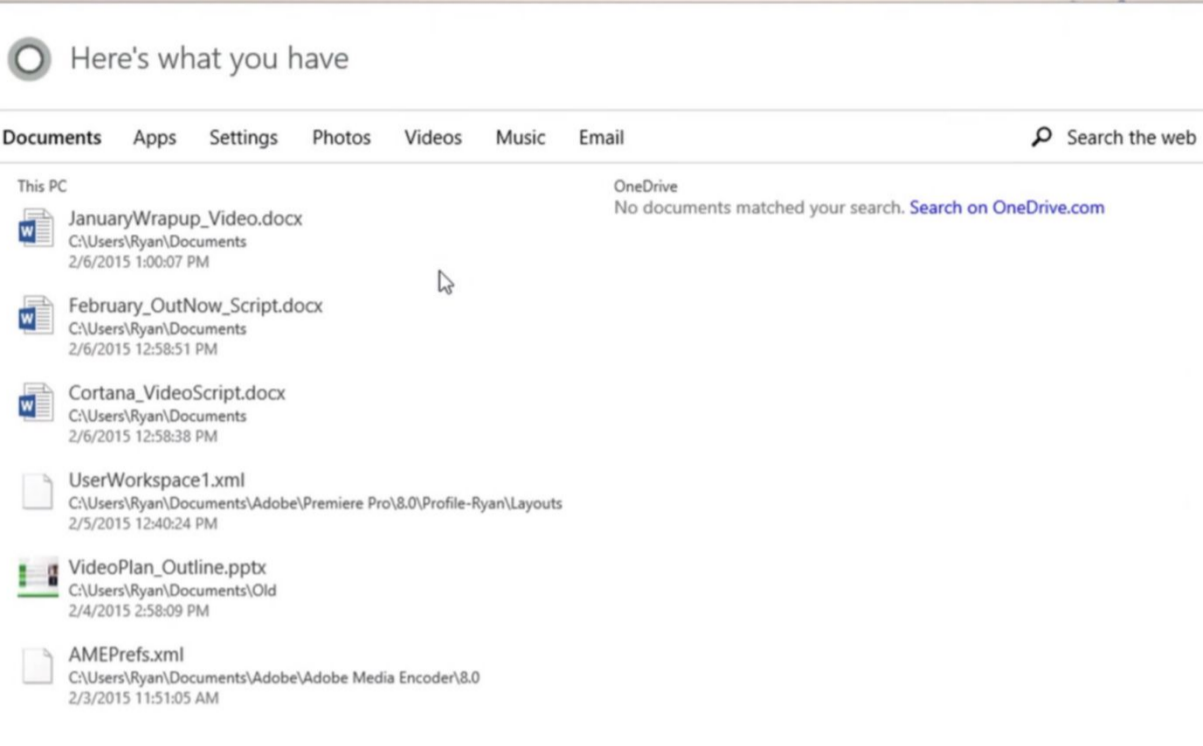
Here's what you have

Documents Apps Settings Photos Videos Music Email

Search the web

This PC

JanuaryWrapup_Video.docx
C:\Users\Ryan\Documents
2/6/2015 1:00:07 PM

February_OutNow_Script.docx
C:\Users\Ryan\Documents
2/6/2015 12:58:51 PM

Cortana_VideoScript.docx
C:\Users\Ryan\Documents
2/6/2015 12:58:38 PM

UserWorkspace1.xml
C:\Users\Ryan\Documents\Adobe\Premiere Pro\8.0\Profile-Ryan\Layouts
2/5/2015 12:40:24 PM

VideoPlan_Outline.pptx
C:\Users\Ryan\Documents\Old
2/4/2015 2:58:09 PM

AMEPrefs.xml
C:\Users\Ryan\Documents\Adobe\Adobe Media Encoder\8.0
2/3/2015 11:51:05 AM

OneDrive
No documents matched your search. Search on OneDrive.com